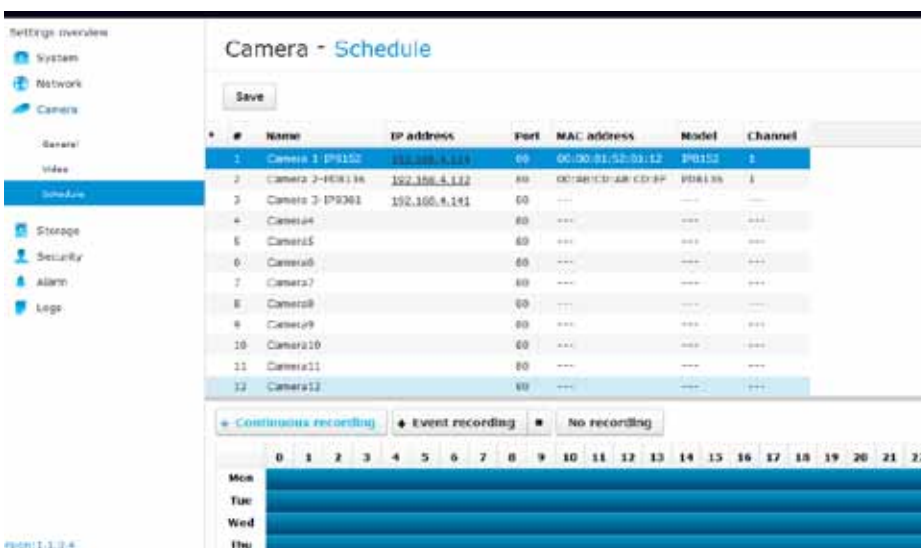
Settings overview
System
Network
Camera
General
Video
Schedule
Storage
Security
Alarm
Logs

Camera - Schedule

Save

| • | # | Name | IP address | Port | MAC address | Model | Channel |
|---|---|---|---|---|---|---|---|
| | 1 | Camera 1-IP8152 | 192.168.4.114 | 80 | 00:00:81:52:01:12 | IP8152 | 1 |
| | 2 | Camera 2-PD8136 | 192.168.4.112 | 80 | 00:AB:CD:AB:CD:EF | PD8136 | 1 |
| | 3 | Camera 3-IP8361 | 192.168.4.141 | 80 | --- | --- | --- |
| | 4 | Camera4 | | 80 | --- | --- | --- |
| | 5 | Camera5 | | 80 | --- | --- | --- |
| | 6 | Camera6 | | 80 | --- | --- | --- |
| | 7 | Camera7 | | 80 | --- | --- | --- |
| | 8 | Camera8 | | 80 | --- | --- | --- |
| | 9 | Camera9 | | 80 | --- | --- | --- |
| | 10 | Camera10 | | 80 | --- | --- | --- |
| | 11 | Camera11 | | 80 | --- | --- | --- |
| | 12 | Camera12 | | 80 | --- | --- | --- |

+ Continuous recording
◆ Event recording
■
No recording

0 1 2 3 4 5 6 7 8 9 10 11 12 13 14 15 16 17 18 19 20 21 2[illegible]

Mon
Tue
Wed
Thu

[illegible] 1.1.2.4